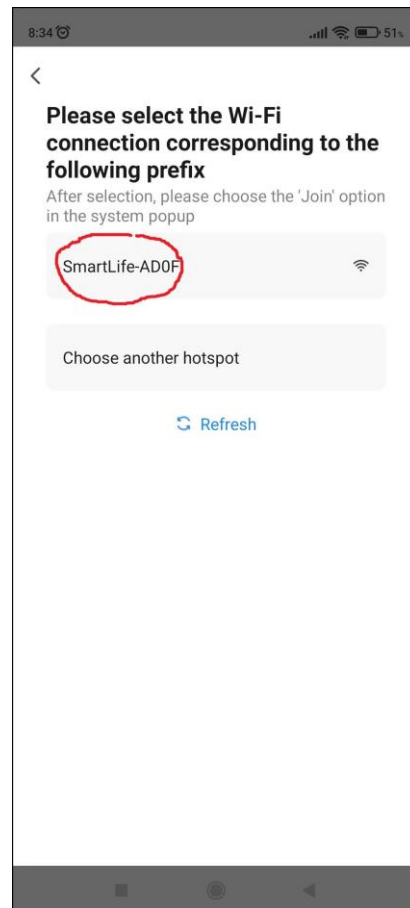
8:34

51

<

Please select the Wi-Fi connection corresponding to the following prefix

After selection, please choose the 'Join' option in the system popup

SmartLife-AD0F

Choose another hotspot

Refresh